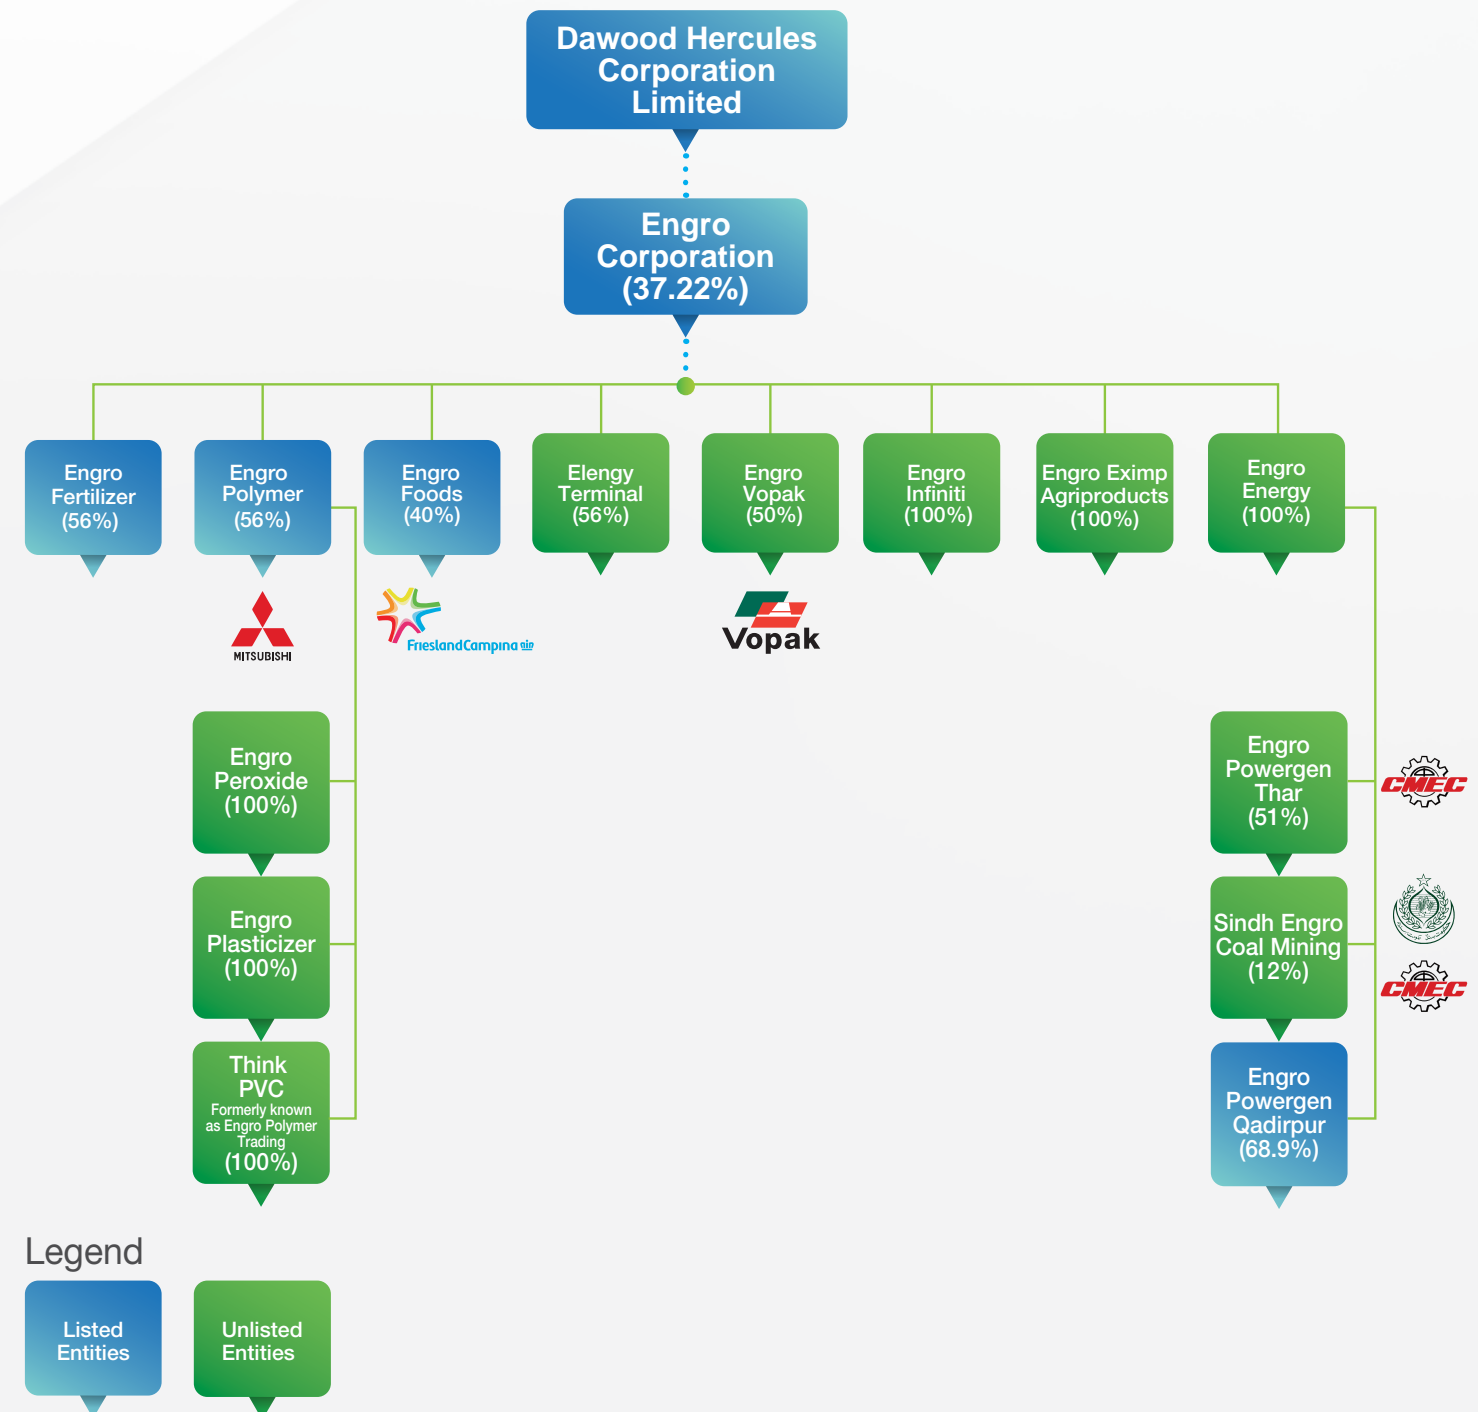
Dawood Hercules Corporation Limited

Engro Corporation (37.22%)

Engro Fertilizer (56%)

Engro Polymer (56%)

Engro Foods (40%)

Elengy Terminal (56%)

Engro Vopak (50%)

Engro Infiniti (100%)

Engro Eximp Agriproducts (100%)

Engro Energy (100%)

MITSUBISHI

FrieslandCampina

Vopak

Engro Peroxide (100%)

Engro Plasticizer (100%)

Think PVC
Formerly known as Engro Polymer Trading
(100%)

Engro Powergen Thar (51%)

CMEC

Sindh Engro Coal Mining (12%)

CMEC

Engro Powergen Qadirpur (68.9%)

Legend

Listed Entities

Unlisted Entities